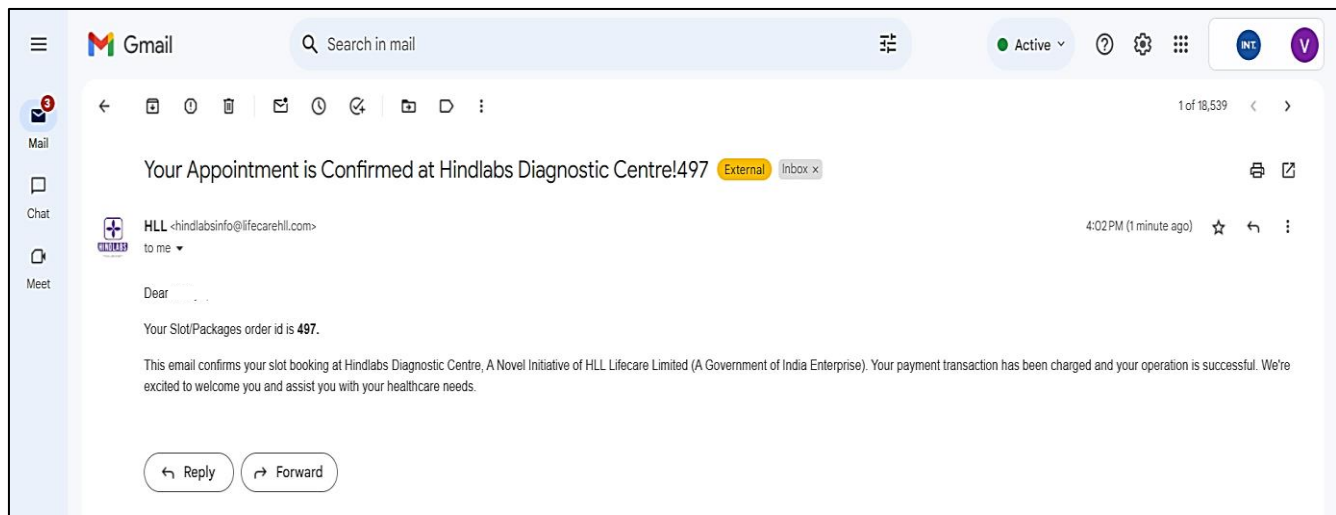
Gmail

Search in mail

Active

INT

V

3

Mail

Chat

Meet

1 of 18,539

Your Appointment is Confirmed at Hindlabs Diagnostic Centre!497 External Inbox ×

HLL <hindlabsinfo@lifecarehll.com>
to me

HINDLABS

4:02 PM (1 minute ago)

Dear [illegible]

Your Slot/Packages order id is **497.**

This email confirms your slot booking at Hindlabs Diagnostic Centre, A Novel Initiative of HLL Lifecare Limited (A Government of India Enterprise). Your payment transaction has been charged and your operation is successful. We're excited to welcome you and assist you with your healthcare needs.

Reply

Forward